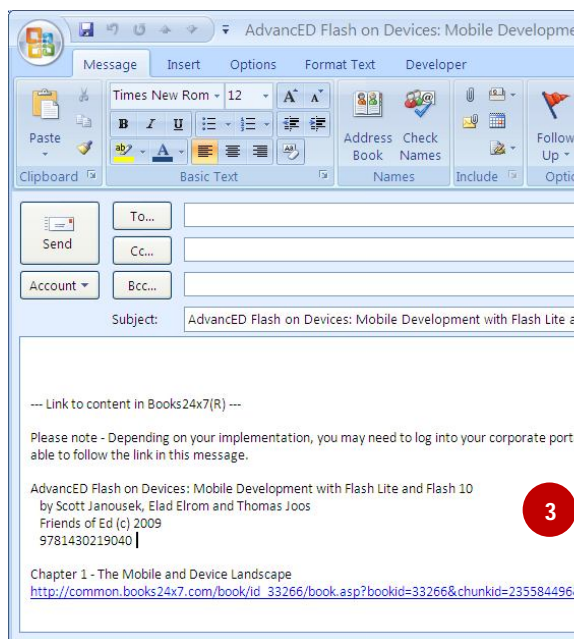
AdvancED Flash on Devices: Mobile Developme

Message Insert Options Format Text Developer

Paste

Clipboard

Times New Rom 12

A A

B I U

Basic Text

Address Book

Check Names

Names

Include

Follow Up

Optio

Send

To...

Cc...

Account

Bcc...

Subject: AdvancED Flash on Devices: Mobile Development with Flash Lite a

--- Link to content in Books24x7(R) ---

Please note - Depending on your implementation, you may need to log into your corporate port able to follow the link in this message.

AdvancED Flash on Devices: Mobile Development with Flash Lite and Flash 10
by Scott Janousek, Elad Elrom and Thomas Joos
Friends of Ed (c) 2009
9781430219040

3

Chapter 1 - The Mobile and Device Landscape
http://common.books24x7.com/book/id_33266/book.asp?bookid=33266&chunkid=23558449€